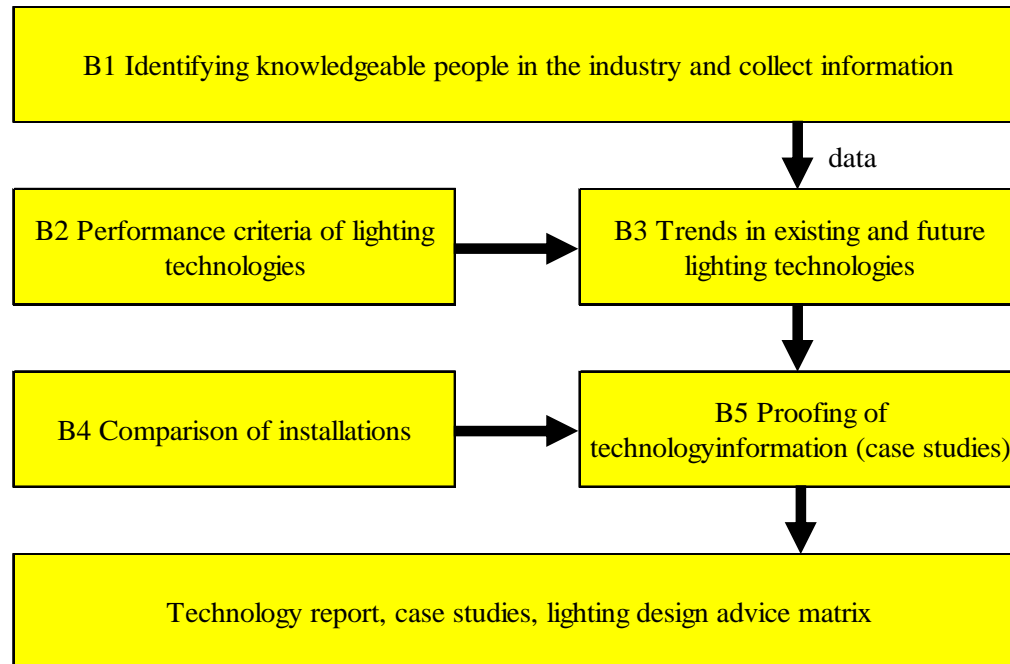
B1 Identifying knowledgeable people in the industry and collect information

data

B2 Performance criteria of lighting technologies

B3 Trends in existing and future lighting technologies

B4 Comparison of installations

B5 Proofing of technologyinformation (case studies)

Technology report, case studies, lighting design advice matrix